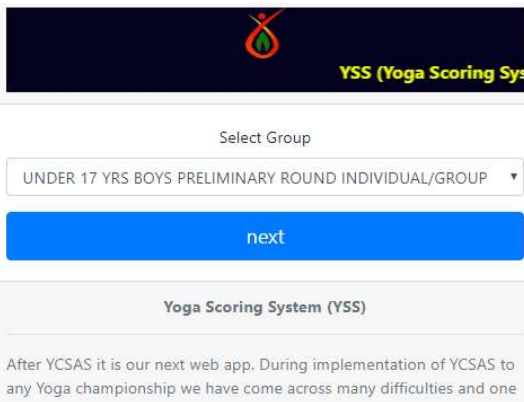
YSS (Yoga Scoring Sys

Select Group

UNDER 17 YRS BOYS PRELIMINARY ROUND INDIVIDUAL/GROUP

next

Yoga Scoring System (YSS)

After YCSAS it is our next web app. During implementation of YCSAS to any Yoga championship we have come across many difficulties and one